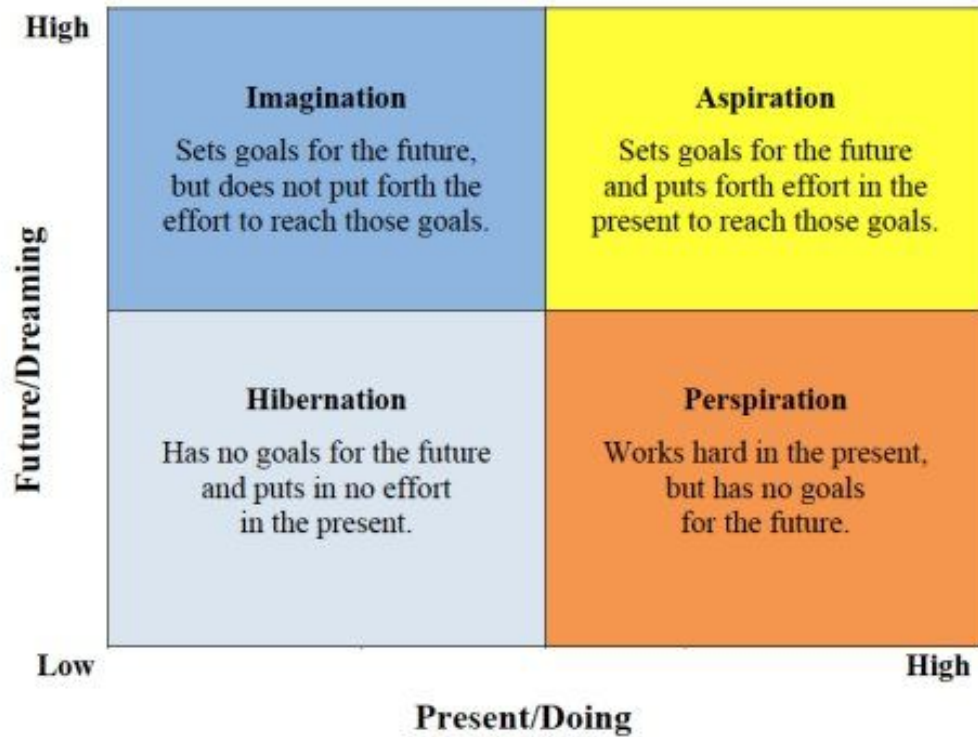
High

Future/Dreaming

Imagination

Sets goals for the future, but does not put forth the effort to reach those goals.

Aspiration

Sets goals for the future and puts forth effort in the present to reach those goals.

Hibernation

Has no goals for the future and puts in no effort in the present.

Perspiration

Works hard in the present, but has no goals for the future.

Low

High

Present/Doing